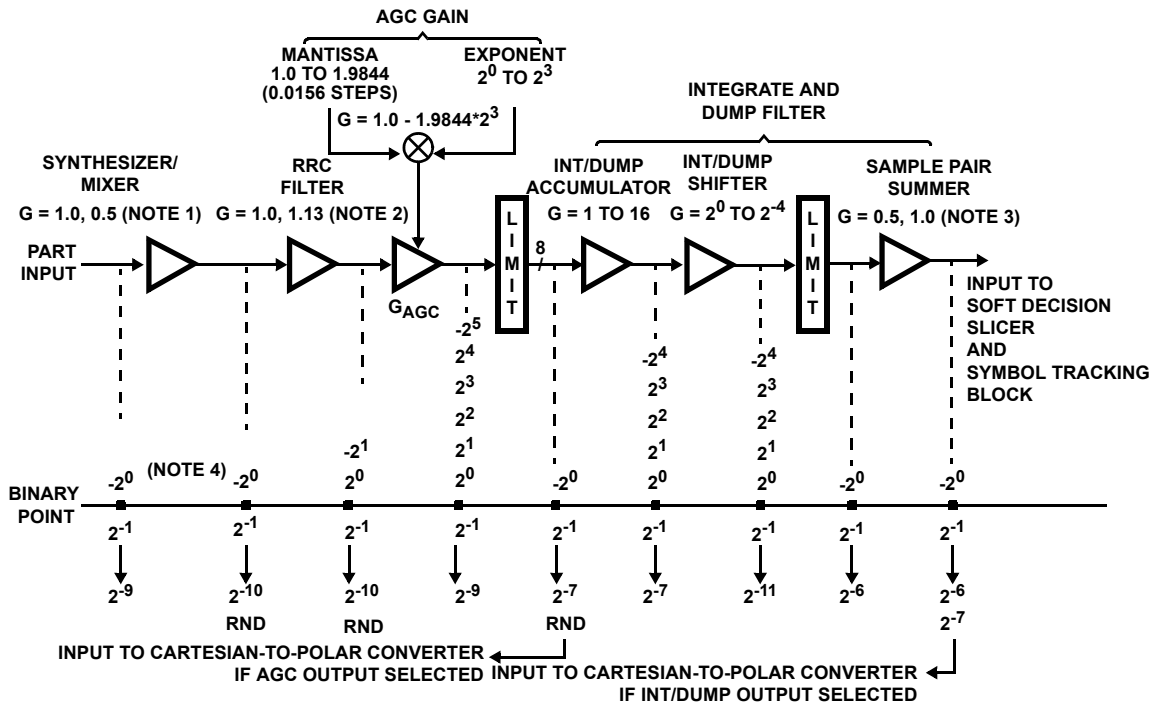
AGC GAIN

MANTISSA 1.0 TO 1.9844 (0.0156 STEPS)

EXPONENT $2^0$ TO $2^3$

G = 1.0 - 1.9844*$2^3$

INTEGRATE AND DUMP FILTER

SYNTHESIZER/ MIXER G = 1.0, 0.5 (NOTE 1)

RRC FILTER G = 1.0, 1.13 (NOTE 2)

INT/DUMP ACCUMULATOR G = 1 TO 16

INT/DUMP SHIFTER G = $2^0$ TO $2^{-4}$

SAMPLE PAIR SUMMER G = 0.5, 1.0 (NOTE 3)

PART INPUT

$G_{AGC}$

L I M I T

8

L I M I T

INPUT TO SOFT DECISION SLICER AND SYMBOL TRACKING BLOCK

$-2^5$ $2^4$ $2^3$ $2^2$ $2^1$ $2^0$

$-2^4$ $2^3$ $2^2$ $2^1$ $2^0$

$-2^4$ $2^3$ $2^2$ $2^1$ $2^0$

$-2^1$ $2^0$

$-2^0$ (NOTE 4) $-2^0$

$-2^0$

$-2^0$

$-2^0$

BINARY POINT

$2^{-1}$ $2^{-9}$

$2^{-1}$ $2^{-10}$ RND

$2^{-1}$ $2^{-10}$ RND

$2^{-1}$ $2^{-9}$

$2^{-1}$ $2^{-7}$ RND

$2^{-1}$ $2^{-7}$

$2^{-1}$ $2^{-11}$

$2^{-1}$ $2^{-6}$

$2^{-1}$ $2^{-6}$ $2^{-7}$

INPUT TO CARTESIAN-TO-POLAR CONVERTER IF AGC OUTPUT SELECTED

INPUT TO CARTESIAN-TO-POLAR CONVERTER IF INT/DUMP OUTPUT SELECTED